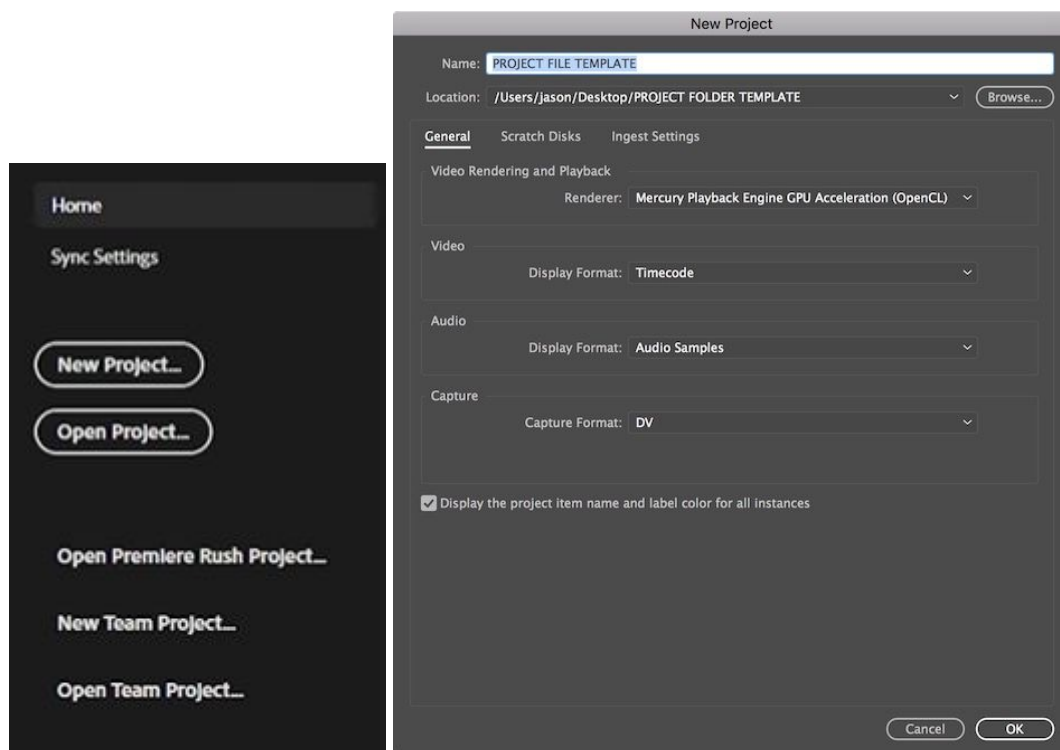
Home

Sync Settings

New Project...

Open Project...

Open Premiere Rush Project...

New Team Project...

Open Team Project...

New Project

Name: PROJECT FILE TEMPLATE

Location: /Users/jason/Desktop/PROJECT FOLDER TEMPLATE

Browse...

General Scratch Disks Ingest Settings

Video Rendering and Playback

Renderer: Mercury Playback Engine GPU Acceleration (OpenCL)

Video

Display Format: Timecode

Audio

Display Format: Audio Samples

Capture

Capture Format: DV

Display the project item name and label color for all instances

Cancel OK